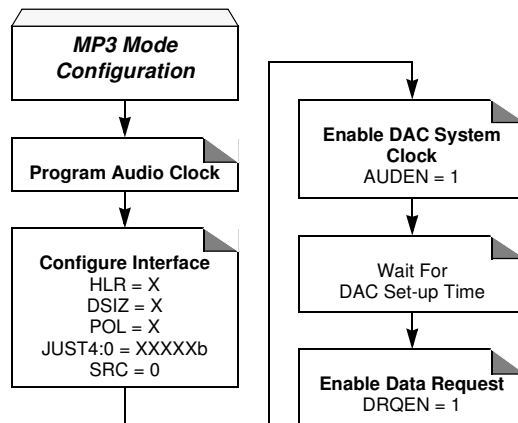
MP3 Mode Configuration

Program Audio Clock

Configure Interface
HLR = X
DSIZ = X
POL = X
JUST4:0 = XXXXXb
SRC = 0

Enable DAC System Clock
AUDEN = 1

Wait For
DAC Set-up Time

Enable Data Request
DRQEN = 1